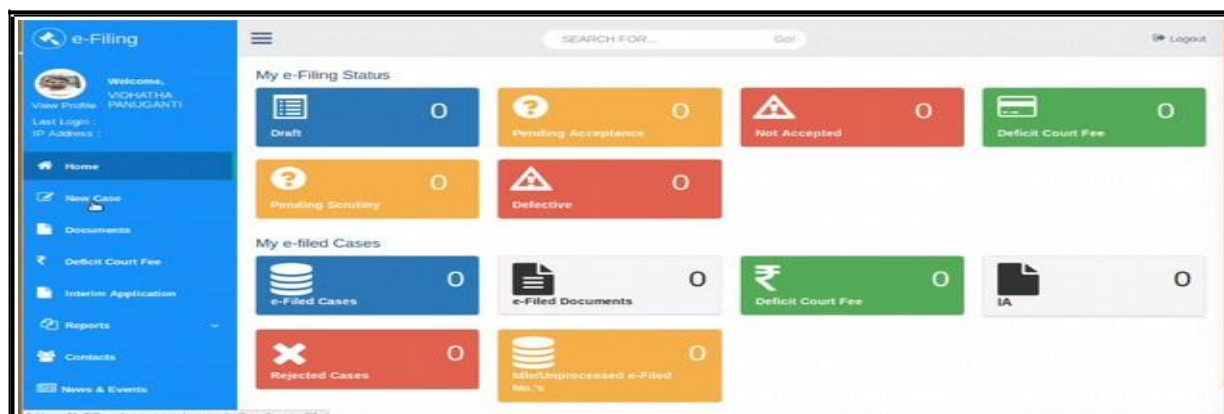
e-Filing

Welcome, VIDHATHA PANUGANTI
View Profile
Last Login :
IP Address :

Home
New Case
Documents
Deficit Court Fee
Interim Application
Reports
Contacts
News & Events

SEARCH FOR... Go!
Logout

My e-Filing Status

Draft 0
Pending Acceptance 0
Not Accepted 0
Deficit Court Fee 0
Pending Scrutiny 0
Defective 0

My e-filed Cases

e-Filed Cases 0
e-Filed Documents 0
Deficit Court Fee 0
IA 0
Rejected Cases 0
Idle/Unprocessed e-Filed No.'s 0